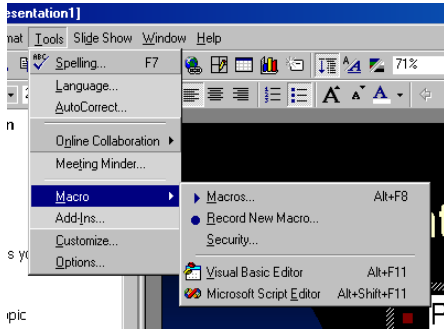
esentation1]

mat Tools Slide Show Window Help

Spelling... F7

Language...

AutoCorrect...

Online Collaboration

Meeting Minder...

Macro

Add-Ins...

Customize...

Options...

71%

Macros... Alt+F8

Record New Macro...

Security...

Visual Basic Editor Alt+F11

Microsoft Script Editor Alt+Shift+F11

n

s y

pic